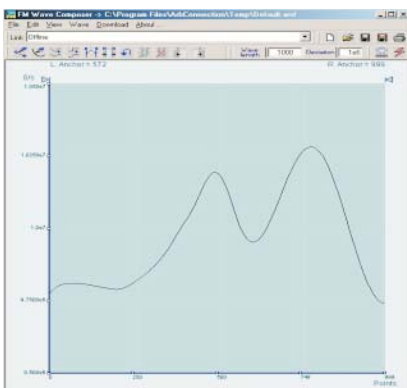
FM Wave Composer -> C:\Program Files\ArbConnection\Temp\Default.wvf
File Edit View Wave Download About
Link: Offline
Wave Length 1000 Deviation 1e6
L. Anchor = 572
R. Anchor = 995
Frq
1.998e7
1.6259e7
1.5e7
9.7502e6
5.502e6
0 250 500 750 999
Points